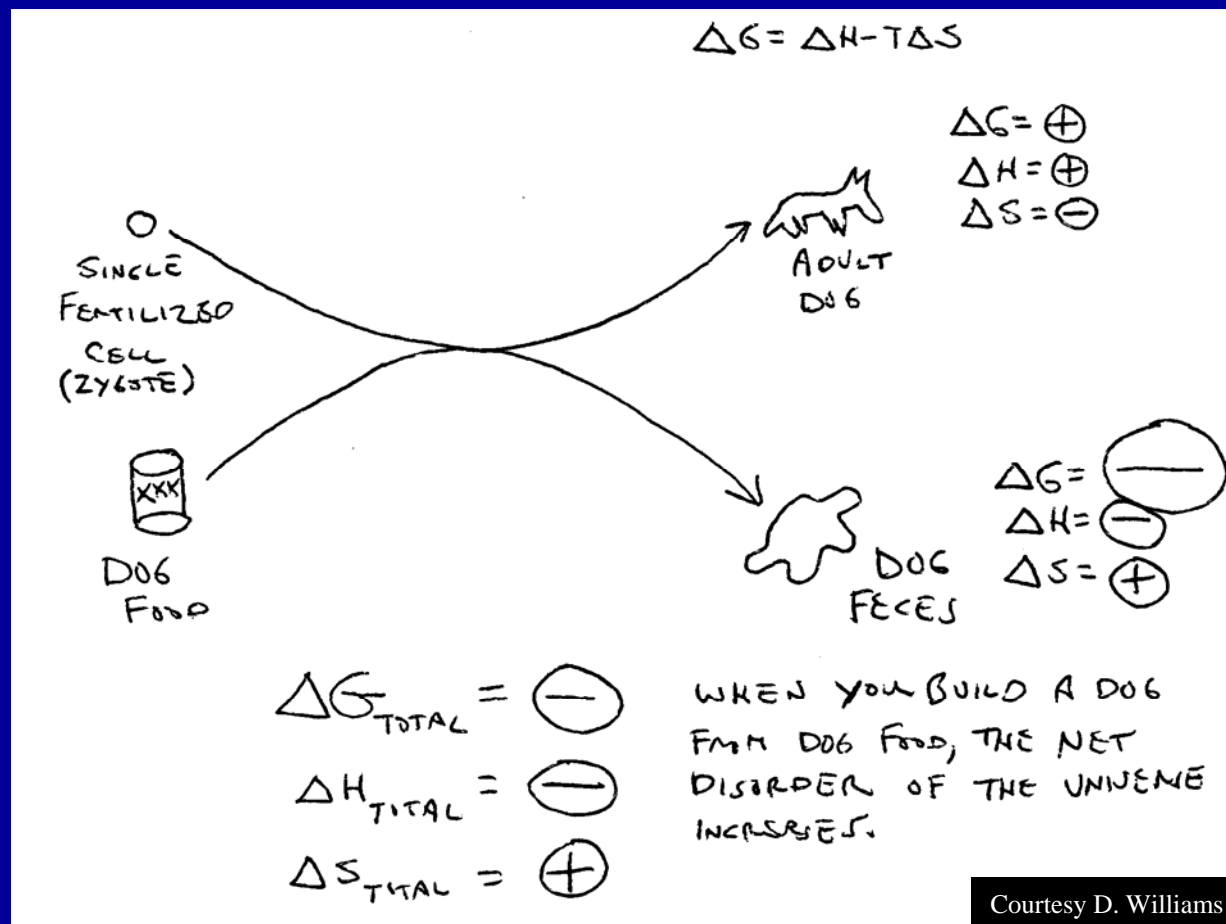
$\Delta G = \Delta H - T\Delta S$

$\Delta G = \oplus$
$\Delta H = \oplus$
$\Delta S = \ominus$

SINGLE FERTILIZED CELL (ZYGOTE)

ADULT DOG

XXX

DOG FOOD

DOG FECES

$\Delta G = \ominus$
$\Delta H = \ominus$
$\Delta S = \oplus$

$\Delta G_{TOTAL} = \ominus$

$\Delta H_{TOTAL} = \ominus$

$\Delta S_{TOTAL} = \oplus$

WHEN YOU BUILD A DOG FROM DOG FOOD, THE NET DISORDER OF THE UNIVERSE INCREASES.

Courtesy D. Williams